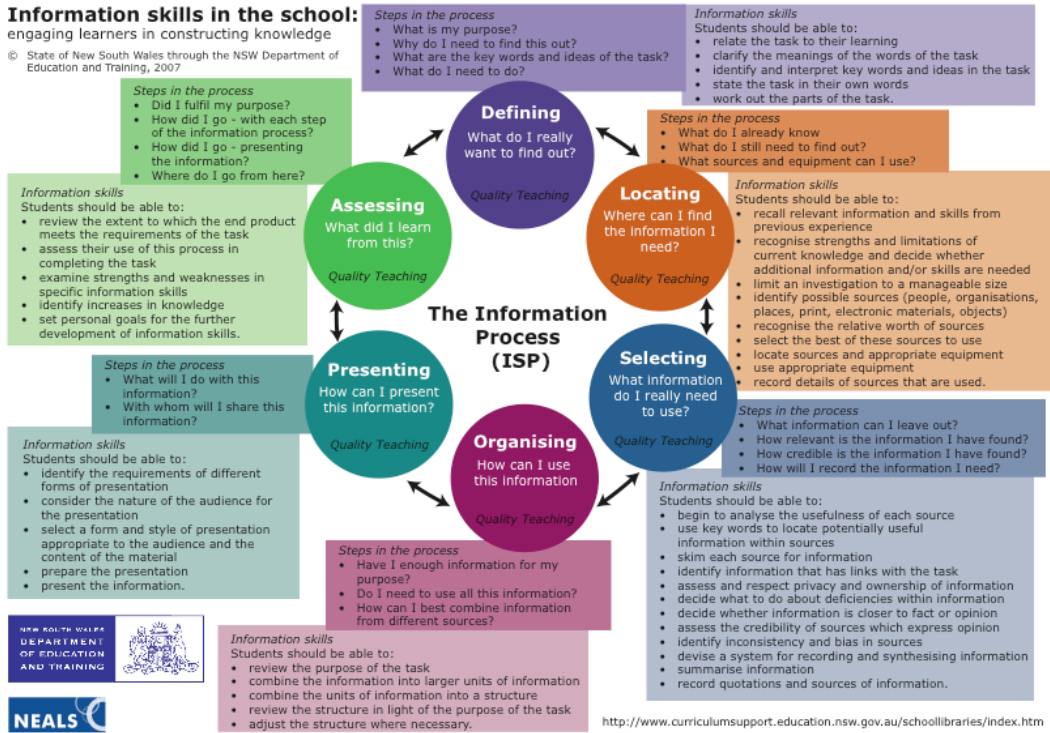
**Information skills in the school:**
engaging learners in constructing knowledge

© State of New South Wales through the NSW Department of Education and Training, 2007

*Steps in the process*
- What is my purpose?
- Why do I need to find this out?
- What are the key words and ideas of the task?
- What do I need to do?

*Information skills*
Students should be able to:
- relate the task to their learning
- clarify the meanings of the words of the task
- identify and interpret key words and ideas in the task
- state the task in their own words
- work out the parts of the task.

**Defining**
What do I really want to find out?
*Quality Teaching*

*Steps in the process*
- What do I already know
- What do I still need to find out?
- What sources and equipment can I use?

**Locating**
Where can I find the information I need?
*Quality Teaching*

*Information skills*
Students should be able to:
- recall relevant information and skills from previous experience
- recognise strengths and limitations of current knowledge and decide whether additional information and/or skills are needed
- limit an investigation to a manageable size
- identify possible sources (people, organisations, places, print, electronic materials, objects)
- recognise the relative worth of sources
- select the best of these sources to use
- locate sources and appropriate equipment
- use appropriate equipment
- record details of sources that are used.

*Steps in the process*
- Did I fulfil my purpose?
- How did I go - with each step of the information process?
- How did I go - presenting the information?
- Where do I go from here?

*Information skills*
Students should be able to:
- review the extent to which the end product meets the requirements of the task
- assess their use of this process in completing the task
- examine strengths and weaknesses in specific information skills
- identify increases in knowledge
- set personal goals for the further development of information skills.

**Assessing**
What did I learn from this?
*Quality Teaching*

**The Information Process (ISP)**

**Selecting**
What information do I really need to use?
*Quality Teaching*

*Steps in the process*
- What information can I leave out?
- How relevant is the information I have found?
- How credible is the information I have found?
- How will I record the information I need?

*Steps in the process*
- What will I do with this information?
- With whom will I share this information?

**Presenting**
How can I present this information?
*Quality Teaching*

*Information skills*
Students should be able to:
- identify the requirements of different forms of presentation
- consider the nature of the audience for the presentation
- select a form and style of presentation appropriate to the audience and the content of the material
- prepare the presentation
- present the information.

**Organising**
How can I use this information
*Quality Teaching*

*Information skills*
Students should be able to:
- begin to analyse the usefulness of each source
- use key words to locate potentially useful information within sources
- skim each source for information
- identify information that has links with the task
- assess and respect privacy and ownership of information
- decide what to do about deficiencies within information
- decide whether information is closer to fact or opinion
- assess the credibility of sources which express opinion
- identify inconsistency and bias in sources
- devise a system for recording and synthesising information
- summarise information
- record quotations and sources of information.

*Steps in the process*
- Have I enough information for my purpose?
- Do I need to use all this information?
- How can I best combine information from different sources?

*Information skills*
Students should be able to:
- review the purpose of the task
- combine the information into larger units of information
- combine the units of information into a structure
- review the structure in light of the purpose of the task
- adjust the structure where necessary.

NEW SOUTH WALES
DEPARTMENT OF EDUCATION AND TRAINING

NEALS

http://www.curriculumsupport.education.nsw.gov.au/schoollibraries/index.htm